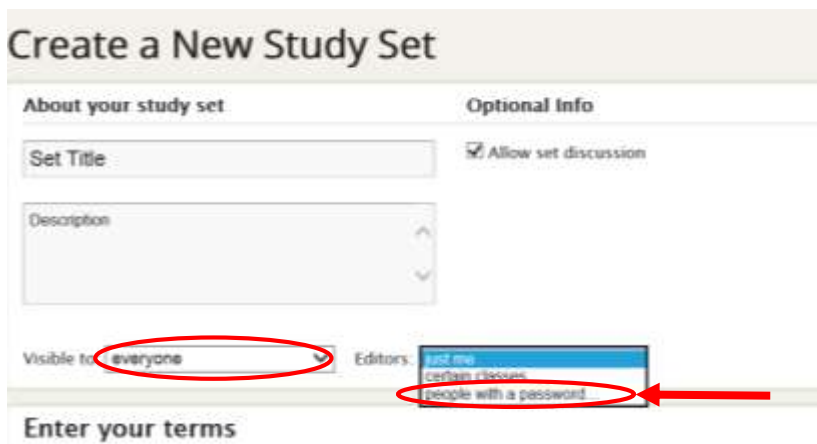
Create a New Study Set

About your study set

Optional Info

Set Title

Allow set discussion

Description

Visible to: everyone

Editors: just me
certain classes
people with a password

Enter your terms